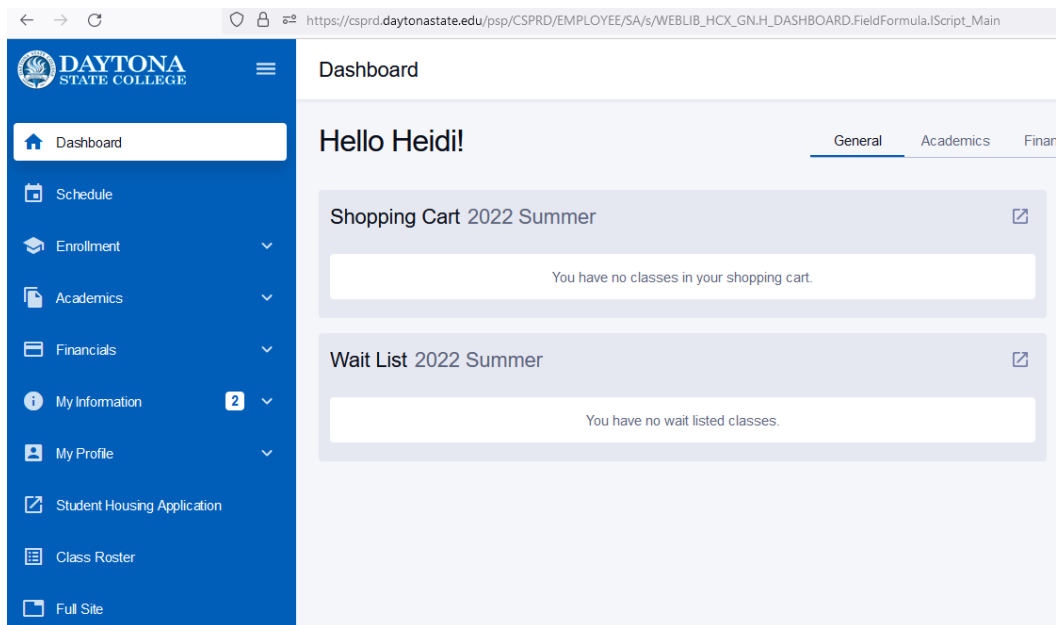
https://csprd.daytonastate.edu/psp/CSPRD/EMPLOYEE/SA/s/WEBLIB_HCX_GN.H_DASHBOARD.FieldFormula.IScript_Main

DAYTONA STATE COLLEGE

Dashboard

Dashboard

Schedule

Enrollment

Academics

Financials

My Information 2

My Profile

Student Housing Application

Class Roster

Full Site

Hello Heidi!

General Academics Finan

Shopping Cart 2022 Summer

You have no classes in your shopping cart.

Wait List 2022 Summer

You have no wait listed classes.